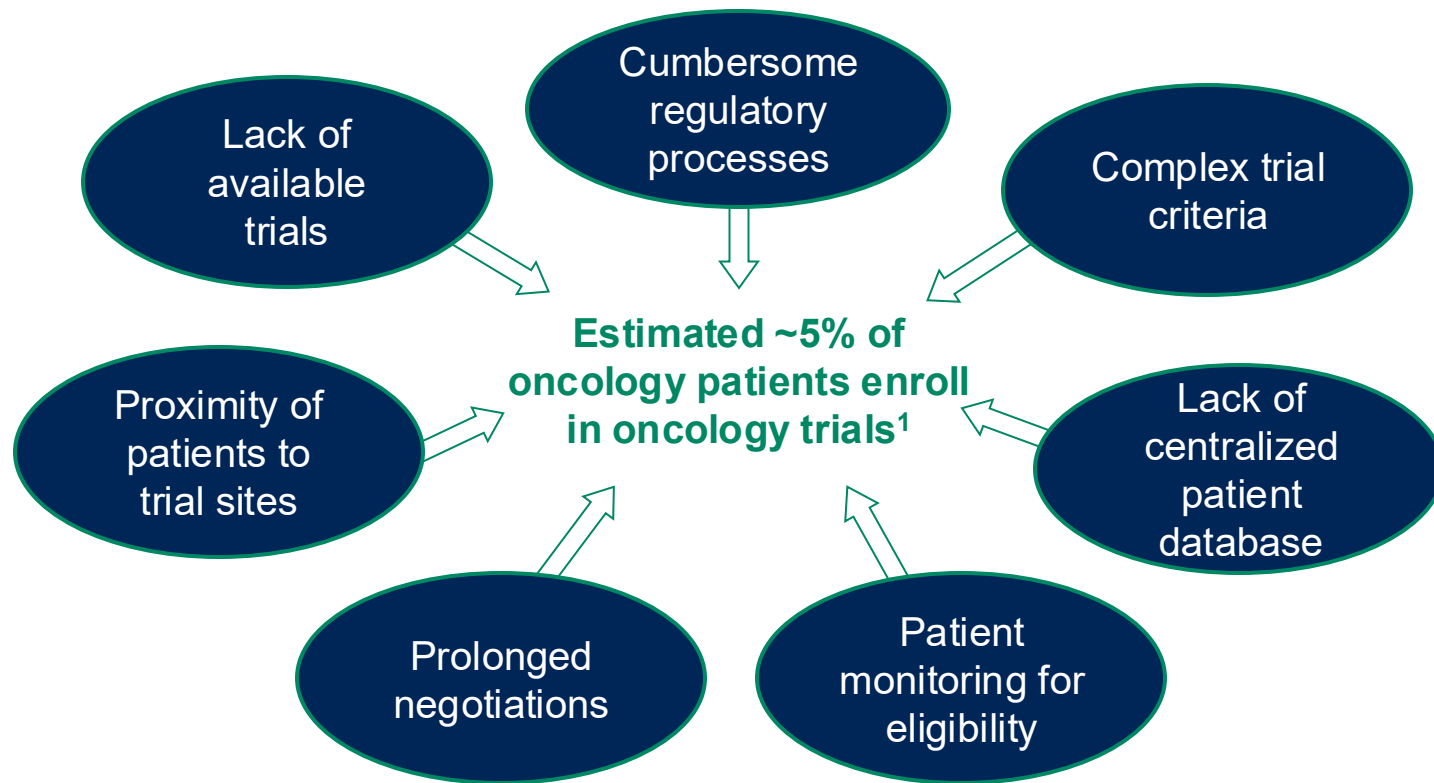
Cumbersome regulatory processes

Lack of available trials

Complex trial criteria

Estimated ~5% of oncology patients enroll in oncology trials$^1$

Proximity of patients to trial sites

Lack of centralized patient database

Prolonged negotiations

Patient monitoring for eligibility